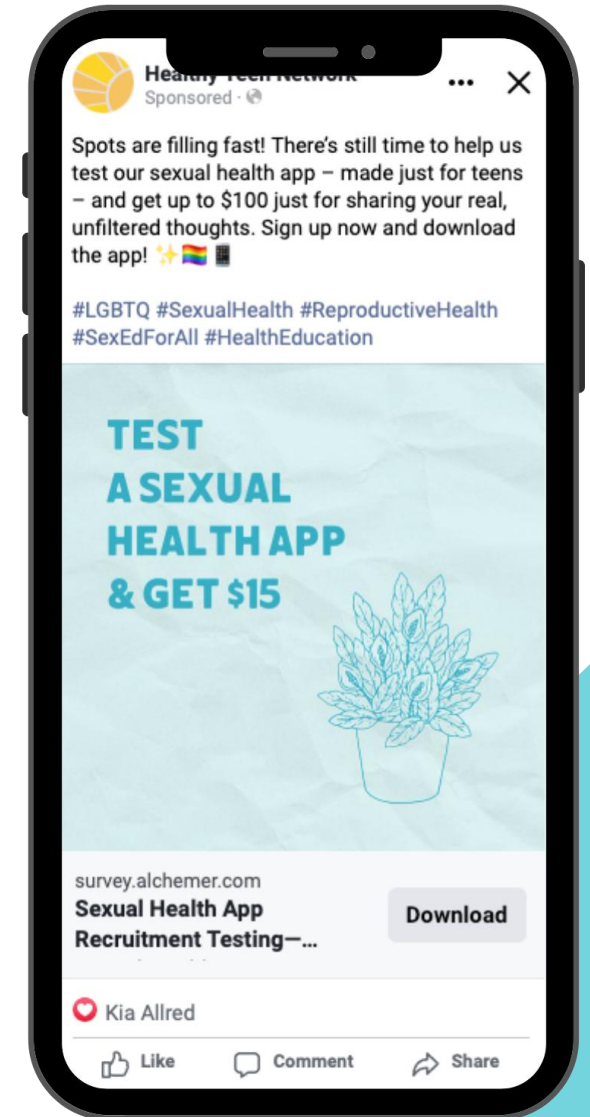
Healthy Teen Network
Sponsored ·

Spots are filling fast! There's still time to help us test our sexual health app – made just for teens – and get up to $100 just for sharing your real, unfiltered thoughts. Sign up now and download the app! ✨🏳️‍🌈📱

#LGBTQ #SexualHealth #ReproductiveHealth #SexEdForAll #HealthEducation

TEST A SEXUAL HEALTH APP & GET $15

survey.alchemer.com
Sexual Health App Recruitment Testing—...

Download

Kia Allred

Like Comment Share